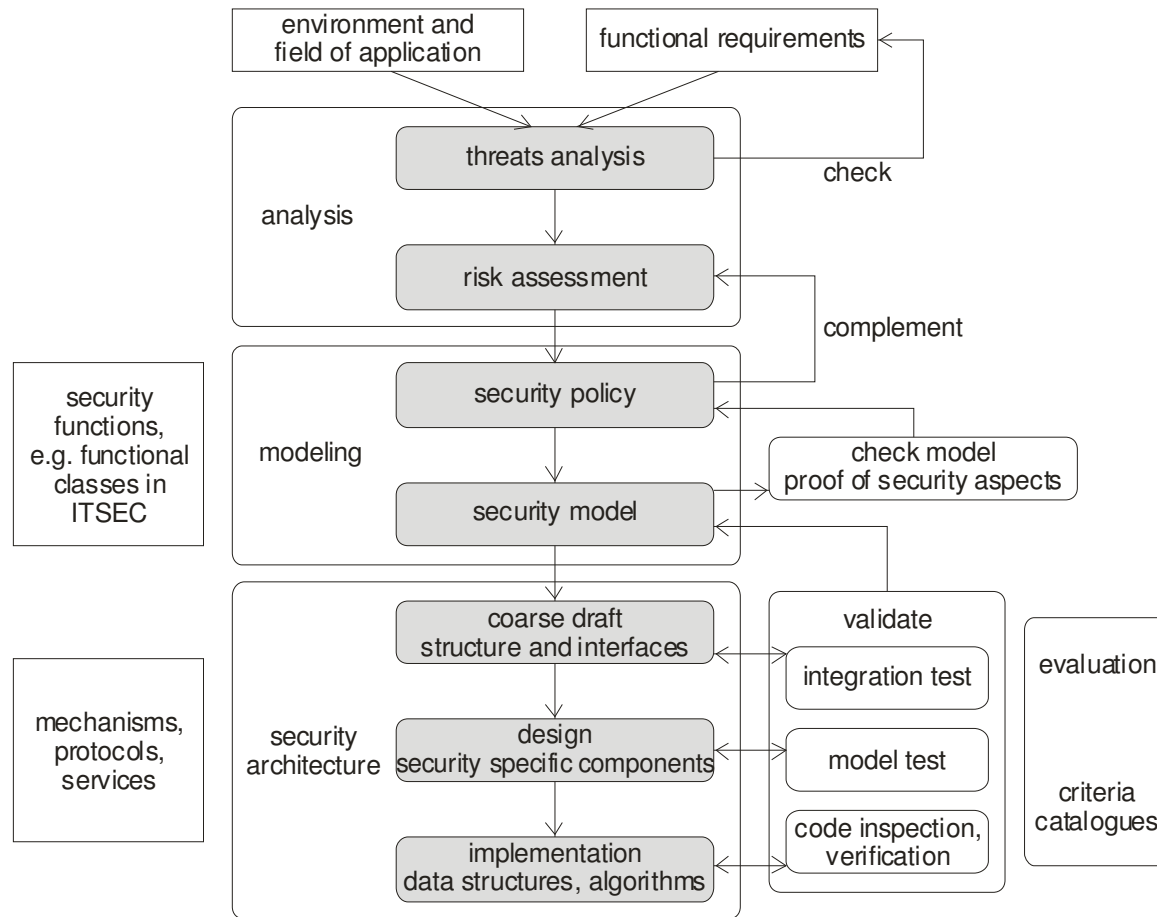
environment and field of application

functional requirements

threats analysis

check

analysis

risk assessment

complement

security functions, e.g. functional classes in ITSEC

security policy

modeling

check model proof of security aspects

security model

coarse draft structure and interfaces

validate

integration test

evaluation

mechanisms, protocols, services

security architecture

design security specific components

model test

criteria catalogues

implementation data structures, algorithms

code inspection, verification